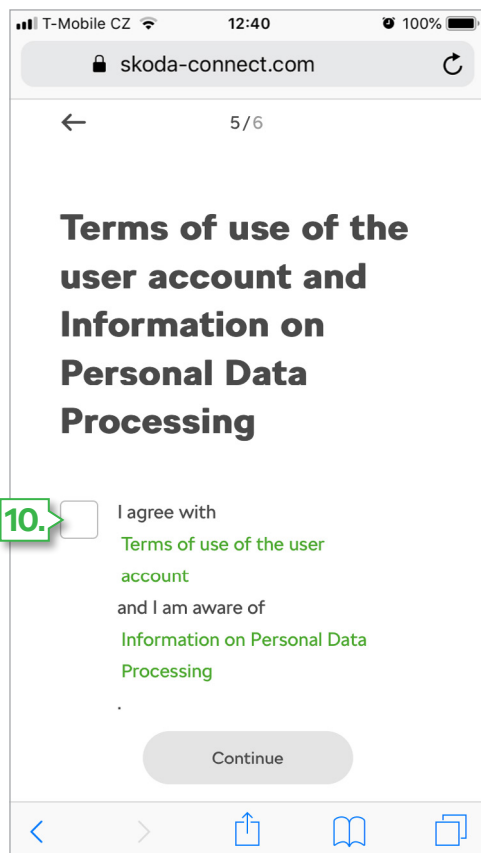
T-Mobile CZ 12:40 100%

skoda-connect.com

5/6

Terms of use of the user account and Information on Personal Data Processing

10.

I agree with Terms of use of the user account and I am aware of Information on Personal Data Processing .

Continue